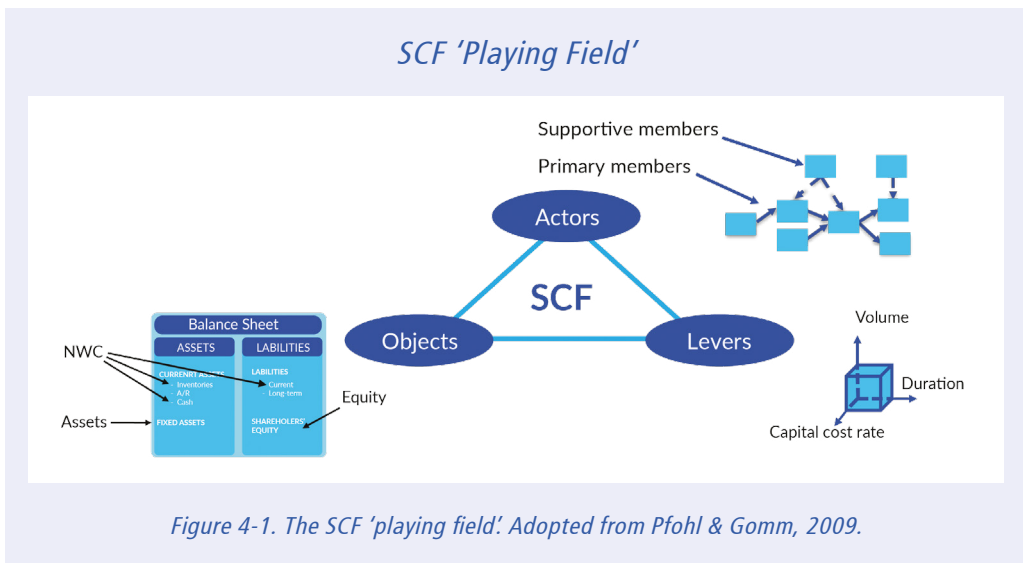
SCF 'Playing Field'

Supportive members

Primary members

Actors

SCF

Objects

Levers

Volume

Duration

Capital cost rate

Balance Sheet

ASSETS

LABILITIES

CURRENRT ASSETS
- Inventories
- A/R
- Cash

LABILITIES
- Current
- Long-term

FIXED ASSETS

SHAREHOLERS' EQUITY

NWC

Assets

Equity

Figure 4-1. The SCF 'playing field'. Adopted from Pfohl & Gomm, 2009.